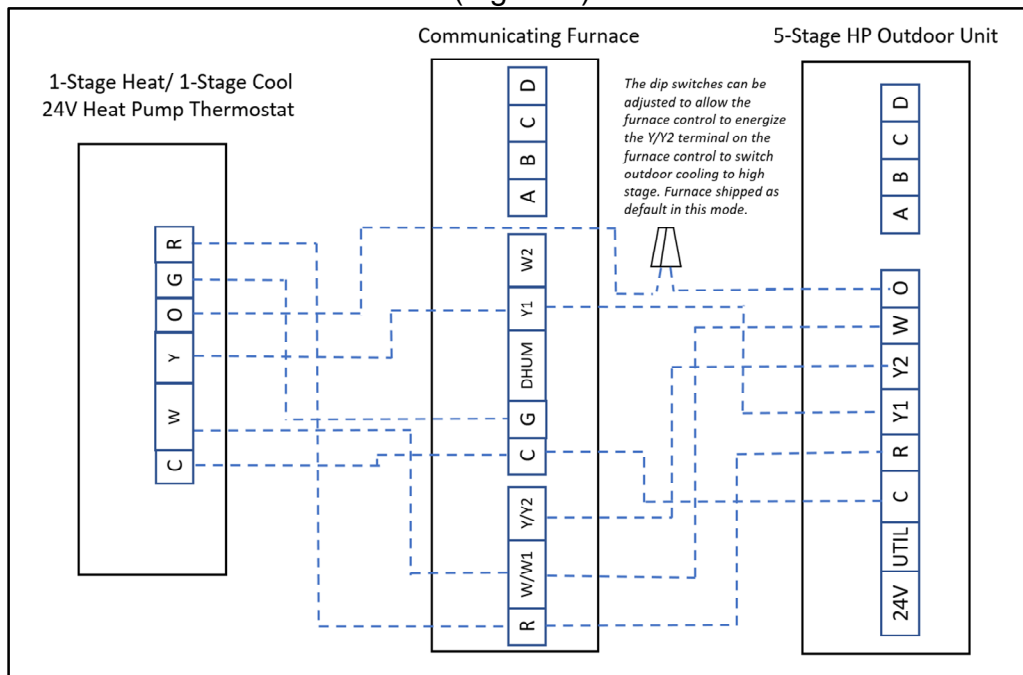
Communicating Furnace

5-Stage HP Outdoor Unit

1-Stage Heat/ 1-Stage Cool
24V Heat Pump Thermostat

The dip switches can be adjusted to allow the furnace control to energize the Y/Y2 terminal on the furnace control to switch outdoor cooling to high stage. Furnace shipped as default in this mode.

R
G
O
Y
W
C

D
C
B
A
W2
Y1
DHUM
G
C
Y/Y2
W/W1
R

D
C
B
A
O
W
Y2
Y1
R
C
UTIL
24V